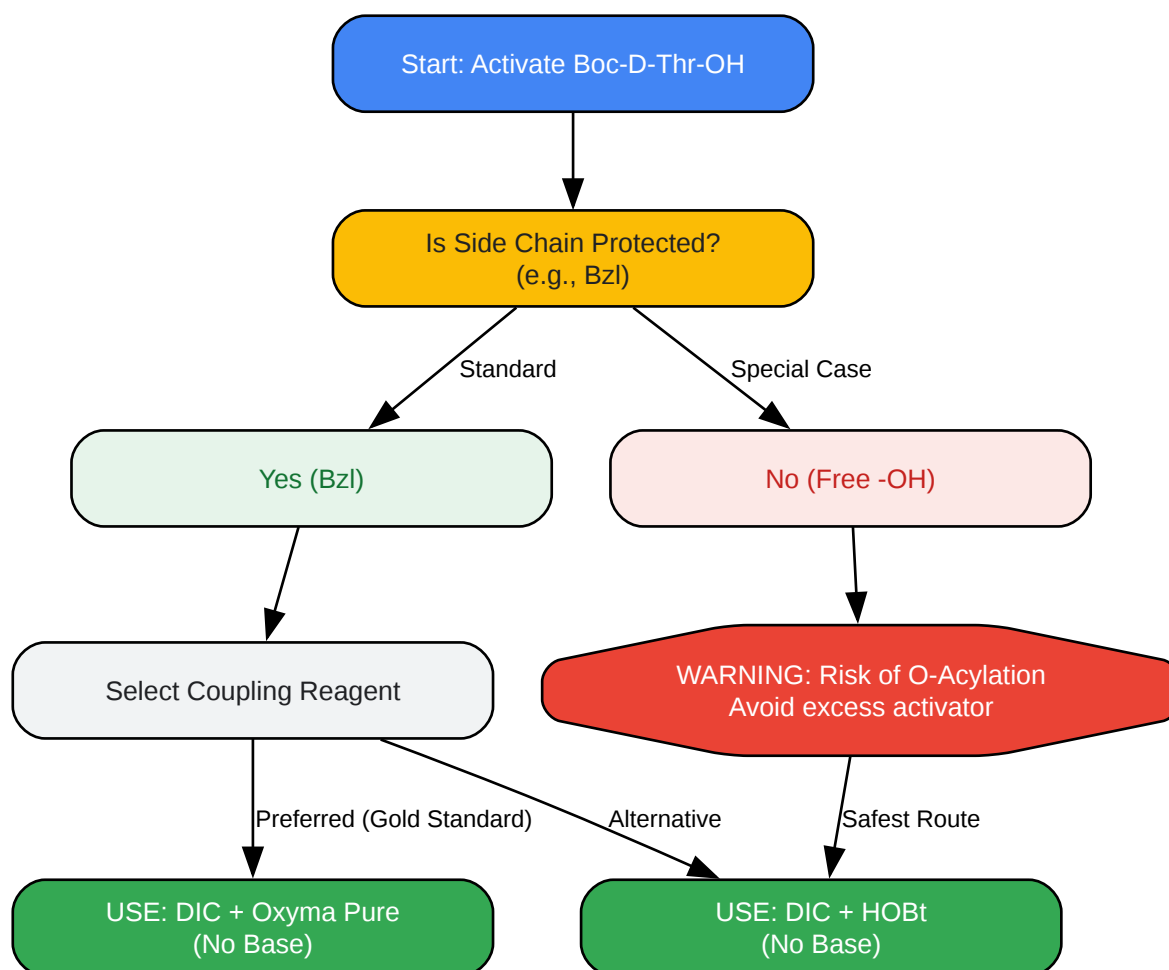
Start: Activate Boc-D-Thr-OH

Is Side Chain Protected?
(e.g., Bzl)

Standard

Special Case

Yes (Bzl)

No (Free -OH)

Select Coupling Reagent

WARNING: Risk of O-Acylation
Avoid excess activator

Preferred (Gold Standard)

Alternative

Safest Route

USE: DIC + Oxyma Pure
(No Base)

USE: DIC + HOBt
(No Base)